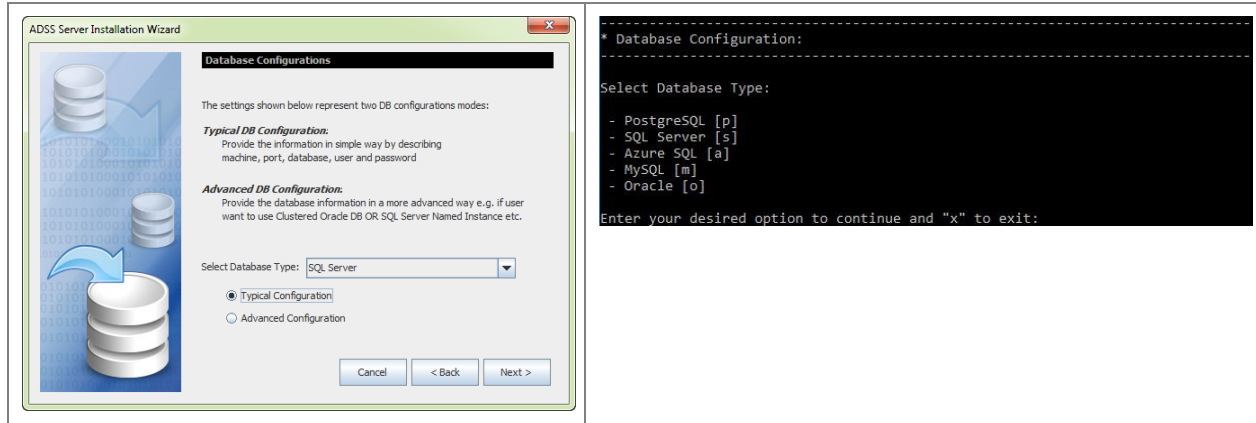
ADSS Server Installation Wizard

Database Configurations

The settings shown below represent two DB configurations modes:

Typical DB Configuration:
Provide the information in simple way by describing machine, port, database, user and password

Advanced DB Configuration:
Provide the database information in a more advanced way e.g. if user want to use Clustered Oracle DB OR SQL Server Named Instance etc.

Select Database Type: SQL Server

Typical Configuration

Advanced Configuration

Cancel | < Back | Next >

-----------------------------------------------------------------------
* Database Configuration:
-----------------------------------------------------------------------

Select Database Type:

- PostgreSQL [p]
- SQL Server [s]
- Azure SQL [a]
- MySQL [m]
- Oracle [o]

Enter your desired option to continue and "x" to exit: